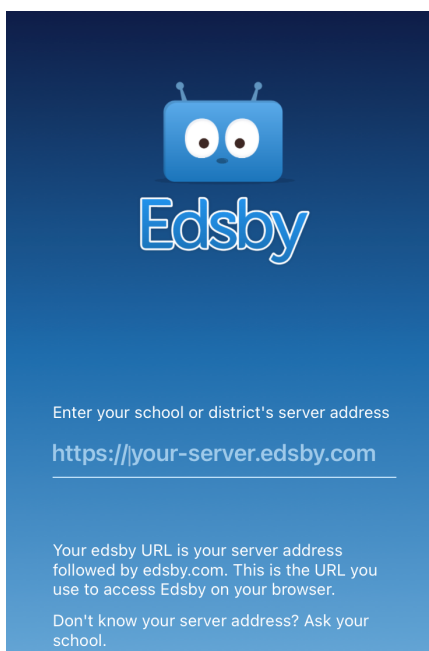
Edsby

Enter your school or district's server address

https://your-server.edsby.com

Your edsby URL is your server address followed by edsby.com. This is the URL you use to access Edsby on your browser.

Don't know your server address? Ask your school.